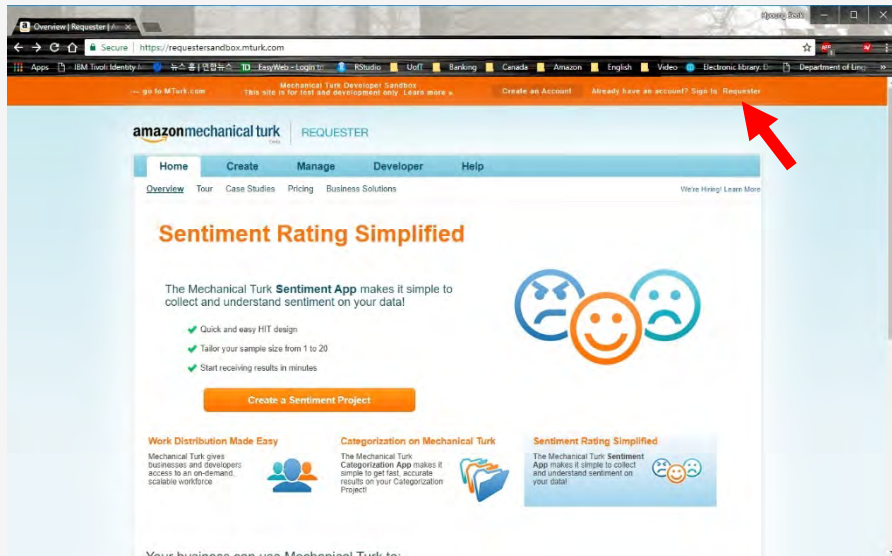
Overview | Requester | A ×

Hyounjin Baek

Secure | https://requestersandbox.mturk.com

Apps IBM Tivoli Identity M 뉴스홈 | 연합뉴스 EasyWeb - Login to RStudio UofT Banking Canada Amazon English Video Electronic library. D Department of Ling »

— go to MTurk.com

Mechanical Turk Developer Sandbox
This site is for test and development only. Learn more »

Create an Account

Already have an account? Sign in: Requester

amazonmechanical turk | REQUESTER

Home Create Manage Developer Help

Overview Tour Case Studies Pricing Business Solutions

We're Hiring! Learn More

Sentiment Rating Simplified

The Mechanical Turk Sentiment App makes it simple to collect and understand sentiment on your data!

Quick and easy HIT design

Tailor your sample size from 1 to 20

Start receiving results in minutes

Create a Sentiment Project

Work Distribution Made Easy

Mechanical Turk gives businesses and developers access to an on-demand, scalable workforce

Categorization on Mechanical Turk

The Mechanical Turk Categorization App makes it simple to get fast, accurate results on your Categorization Project!

Sentiment Rating Simplified

The Mechanical Turk Sentiment App makes it simple to collect and understand sentiment on your data!

Your business can use Mechanical Turk to: